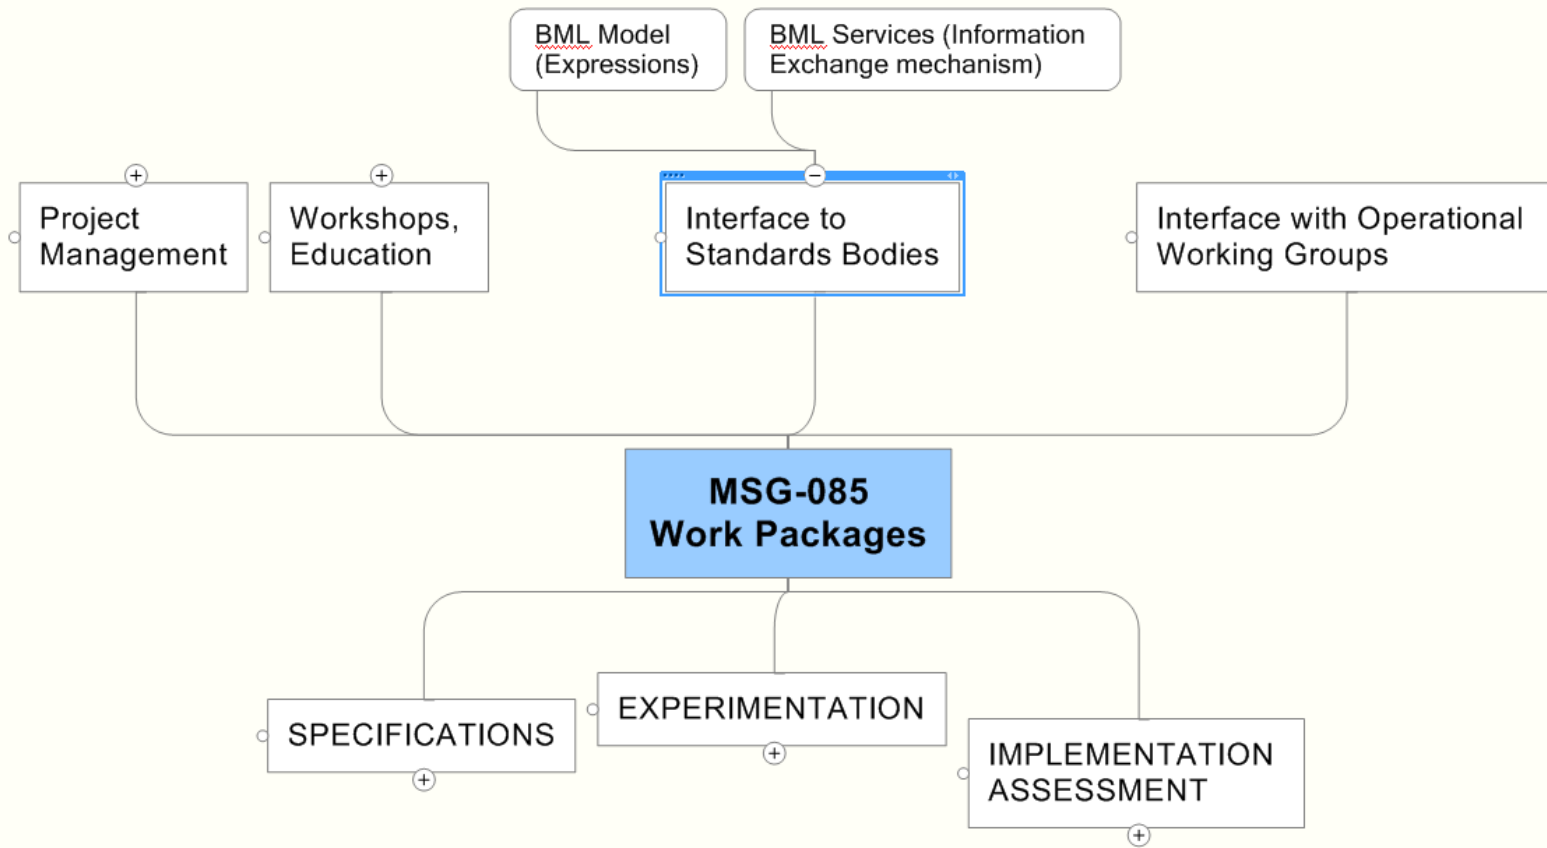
BML Model (Expressions)

BML Services (Information Exchange mechanism)

Project Management

Workshops, Education

Interface to Standards Bodies

Interface with Operational Working Groups

MSG-085
Work Packages

SPECIFICATIONS

EXPERIMENTATION

IMPLEMENTATION ASSESSMENT